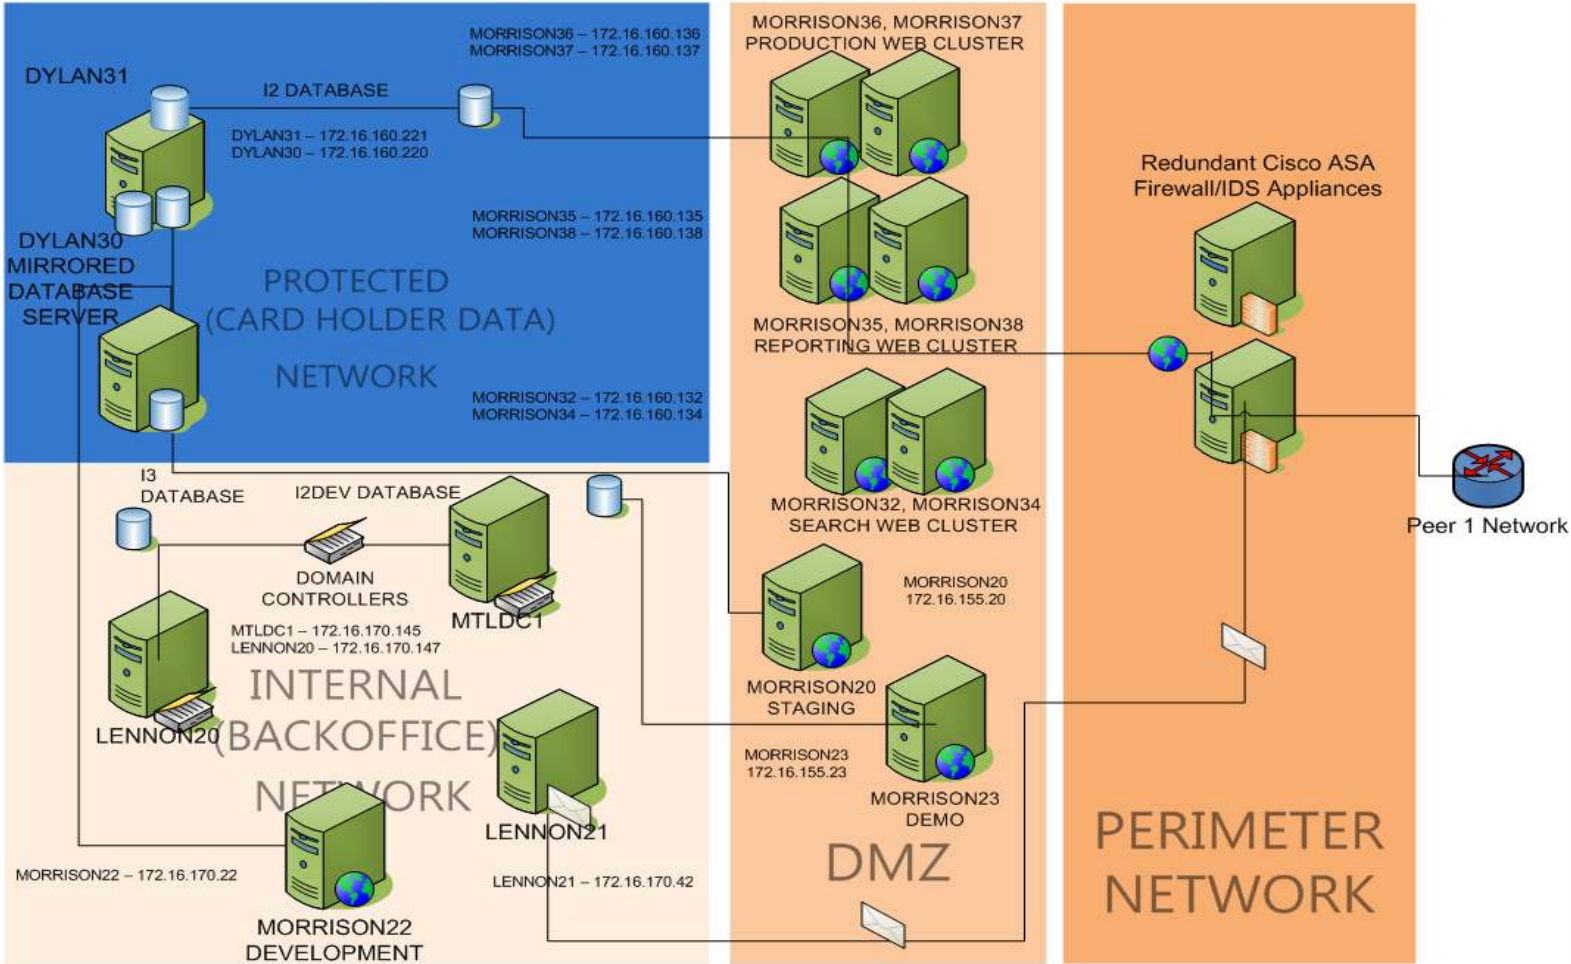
MORRISON36 – 172.16.160.136
MORRISON37 – 172.16.160.137

DYLAN31

I2 DATABASE

DYLAN31 – 172.16.160.221
DYLAN30 – 172.16.160.220

MORRISON35 – 172.16.160.135
MORRISON38 – 172.16.160.138

DYLAN30 MIRRORED DATABASE SERVER

PROTECTED (CARD HOLDER DATA) NETWORK

MORRISON32 – 172.16.160.132
MORRISON34 – 172.16.160.134

MORRISON36, MORRISON37
PRODUCTION WEB CLUSTER

MORRISON35, MORRISON38
REPORTING WEB CLUSTER

MORRISON32, MORRISON34
SEARCH WEB CLUSTER

Redundant Cisco ASA Firewall/IDS Appliances

Peer 1 Network

I3 DATABASE

I2DEV DATABASE

DOMAIN CONTROLLERS

MTLDC1

MTLDC1 – 172.16.170.145
LENNON20 – 172.16.170.147

LENNON20

INTERNAL (BACKOFFICE) NETWORK

LENNON21

MORRISON22 – 172.16.170.22

MORRISON22 DEVELOPMENT

LENNON21 – 172.16.170.42

MORRISON20
172.16.155.20

MORRISON20 STAGING

MORRISON23
172.16.155.23

MORRISON23 DEMO

DMZ

PERIMETER NETWORK